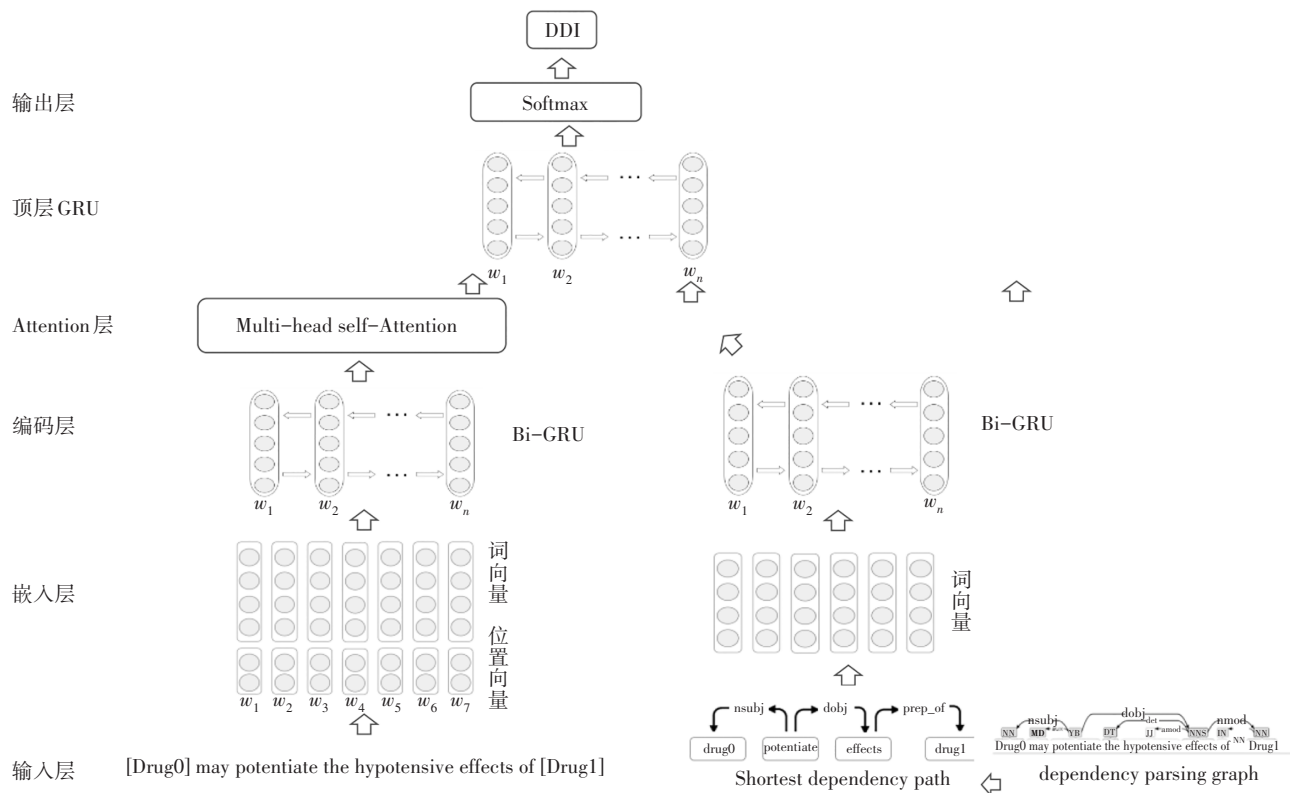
DDI

输出层

Softmax

顶层 GRU

$w_1$ $w_2$ $\cdots$ $w_n$

Attention层

Multi-head self-Attention

编码层

$w_1$ $w_2$ $\cdots$ $w_n$

Bi-GRU

$w_1$ $w_2$ $\cdots$ $w_n$

Bi-GRU

嵌入层

词向量

位置向量

$w_1$ $w_2$ $w_3$ $w_4$ $w_5$ $w_6$ $w_7$

词向量

nsubj dobj prep_of

drug0 potentiate effects drug1

nsubj dobj det amod nmod

NN MD VB DT JJ NNS IN NN NN

Drug0 may potentiate the hypotensive effects of Drug1

输入层 [Drug0] may potentiate the hypotensive effects of [Drug1]

Shortest dependency path

dependency parsing graph